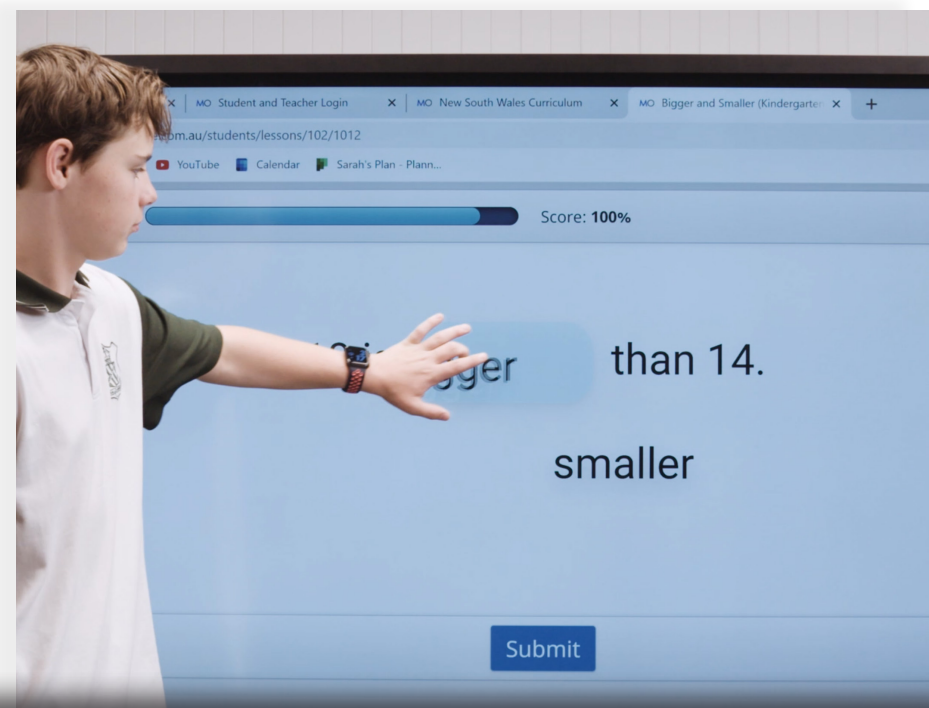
MO Student and Teacher Login
MO New South Wales Curriculum
MO Bigger and Smaller (Kindergarten
+
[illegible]pm.au/students/lessons/102/1012
YouTube
Calendar
Sarah's Plan - Plann...

Score: **100%**

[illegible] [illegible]gger than 14.

smaller

Submit